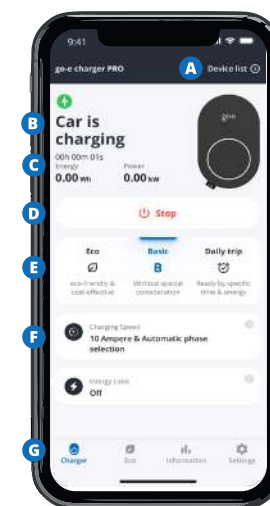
9:41

go-e charger PRO

A

Device list

B

Car is charging

C

00h 00m 01s

Energy
0.00 Wh

Power
0.00 kW

go-e

D

Stop

E

Eco
eco-friendly & cost-effective

Basic
B
Without special consideration

Daily trip
Ready by specific time & energy

F

Charging Speed
10 Ampere & Automatic phase selection

Energy Limit
Off

G

Charger

Eco

Information

Settings